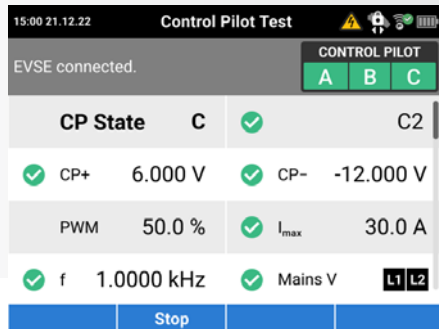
15:00 21.12.22

Control Pilot Test

EVSE connected.

CONTROL PILOT

A B C

| CP State | C | | C2 |
|---|---|---|---|
| CP+ | 6.000 V | CP- | -12.000 V |
| PWM | 50.0 % | $I_{max}$ | 30.0 A |
| f | 1.0000 kHz | Mains V | L1 L2 |

Stop